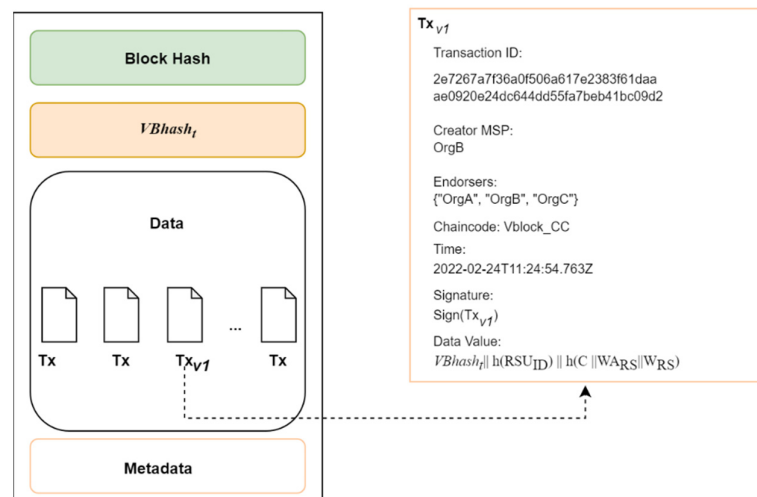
Block Hash

$VBhash_t$

Data

Tx

Tx

$Tx_{v1}$

...

Tx

Metadata

$Tx_{v1}$

Transaction ID:

2e7267a7f36a0f506a617e2383f61daa ae0920e24dc644dd55fa7beb41bc09d2

Creator MSP:
OrgB

Endorsers:
{"OrgA", "OrgB", "OrgC"}

Chaincode: Vblock_CC

Time:

2022-02-24T11:24:54.763Z

Signature:

$Sign(Tx_{v1})$

Data Value:

$VBhash_t \| h(RSU_{ID}) \| h(C \| WA_{RS} \| W_{RS})$